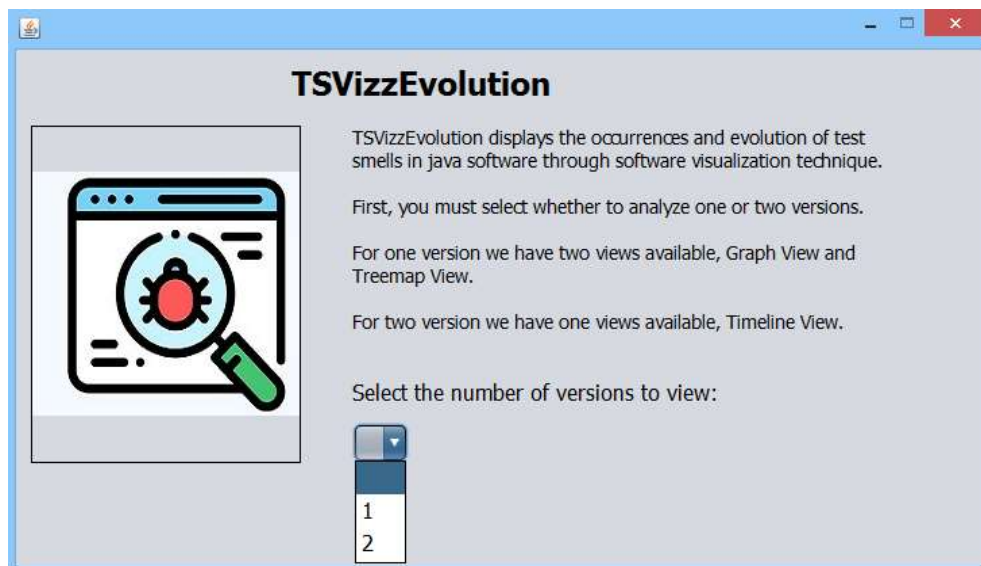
TSVizzEvolution

TSVizzEvolution displays the occurrences and evolution of test smells in java software through software visualization technique.

First, you must select whether to analyze one or two versions.

For one version we have two views available, Graph View and Treemap View.

For two version we have one views available, Timeline View.

Select the number of versions to view:

1
2